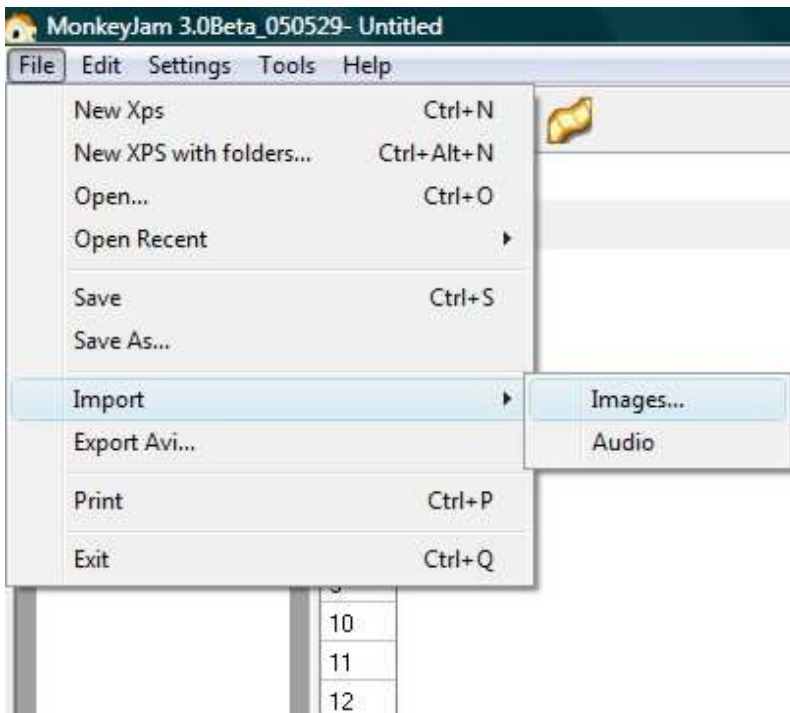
MonkeyJam 3.0Beta_050529- Untitled

File Edit Settings Tools Help

New Xps Ctrl+N
New XPS with folders... Ctrl+Alt+N
Open... Ctrl+O
Open Recent

Save Ctrl+S
Save As...

Import
Images...
Audio
Export Avi...

Print Ctrl+P

Exit Ctrl+Q

10
11
12